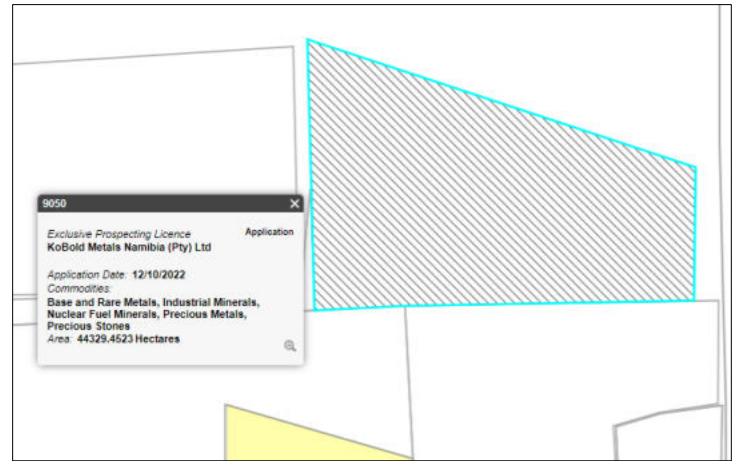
9050 ×

Exclusive Prospecting Licence
KoBold Metals Namibia (Pty) Ltd

Application

Application Date: 12/10/2022
Commodities:
Base and Rare Metals, Industrial Minerals, Nuclear Fuel Minerals, Precious Metals, Precious Stones
Area: 44329.4523 Hectares